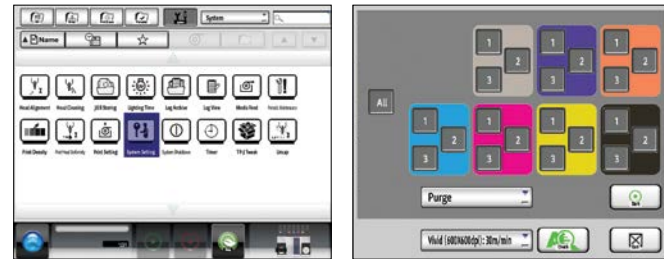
System

Name

Head Alignment
Head Cleaning
JOB Storing
Lighting Time
Log Archive
Log View
Media Feed
Permit Addresses

Print Density
Purified Velocity
Print Setting
System Setting
System Shutdown
Timer
TP-J Tweak
Unsup

All

1 2 3
1 2 3
1 2 3
1 2 3
1 2 3
1 2 3
1 2 3

Purge

Vivid (600X600dpi) : 30m/min